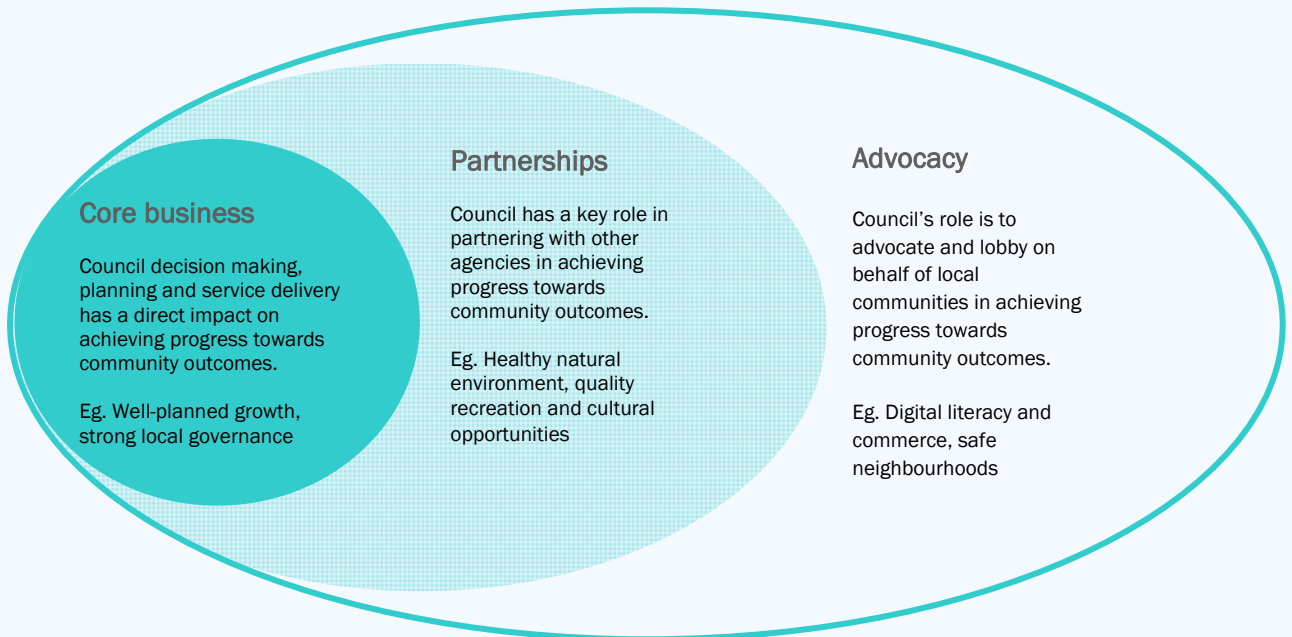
Core business

Council decision making, planning and service delivery has a direct impact on achieving progress towards community outcomes.

Eg. Well-planned growth, strong local governance

Partnerships

Council has a key role in partnering with other agencies in achieving progress towards community outcomes.

Eg. Healthy natural environment, quality recreation and cultural opportunities

Advocacy

Council's role is to advocate and lobby on behalf of local communities in achieving progress towards community outcomes.

Eg. Digital literacy and commerce, safe neighbourhoods